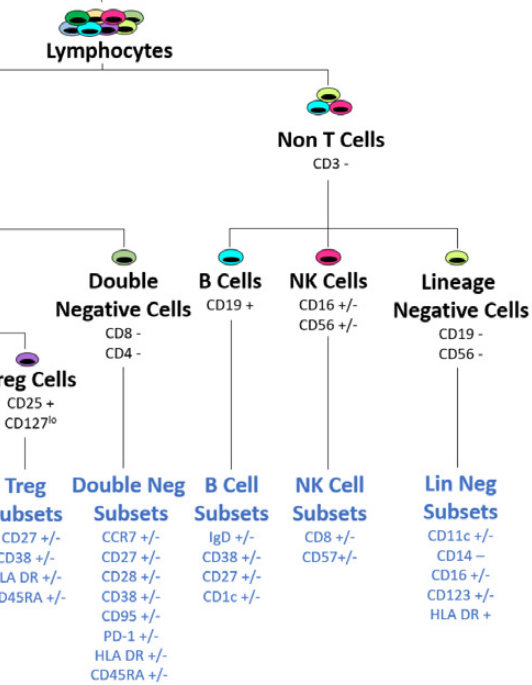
Lymphocytes

Non T Cells
CD3 -

Double Negative Cells
CD8 -
CD4 -

B Cells
CD19 +

NK Cells
CD16 +/-
CD56 +/-

Lineage Negative Cells
CD19 -
CD56 -

reg Cells
CD25 +
CD127$^{lo}$

Treg
ubsets
CD27 +/-
CD38 +/-
LA DR +/-
D45RA +/-

Double Neg Subsets
CCR7 +/-
CD27 +/-
CD28 +/-
CD38 +/-
CD95 +/-
PD-1 +/-
HLA DR +/-
CD45RA +/-

B Cell Subsets
IgD +/-
CD38 +/-
CD27 +/-
CD1c +/-

NK Cell Subsets
CD8 +/-
CD57+/-

Lin Neg Subsets
CD11c +/-
CD14 –
CD16 +/-
CD123 +/-
HLA DR +